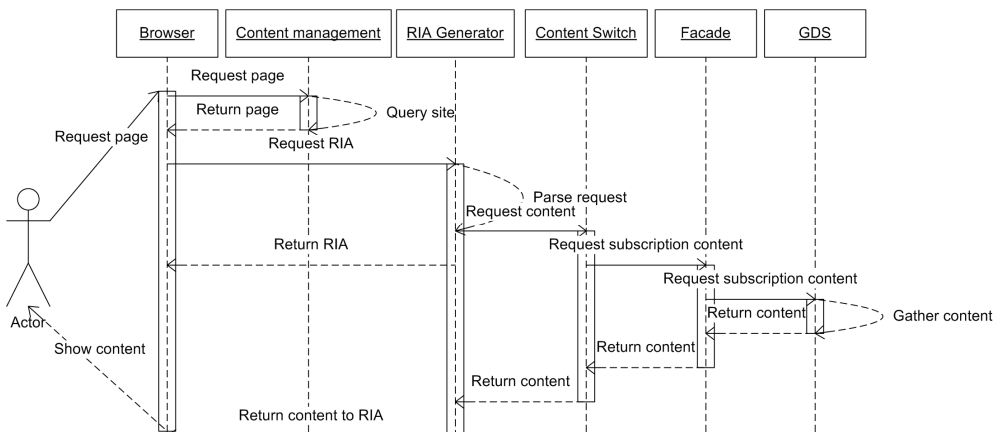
Browser
Content management
RIA Generator
Content Switch
Facade
GDS

Request page
Return page
Query site
Request page
Request RIA
Parse request
Request content
Return RIA
Request subscription content
Request subscription content
Return content
Gather content
Actor
Show content
Return content
Return content
Return content to RIA